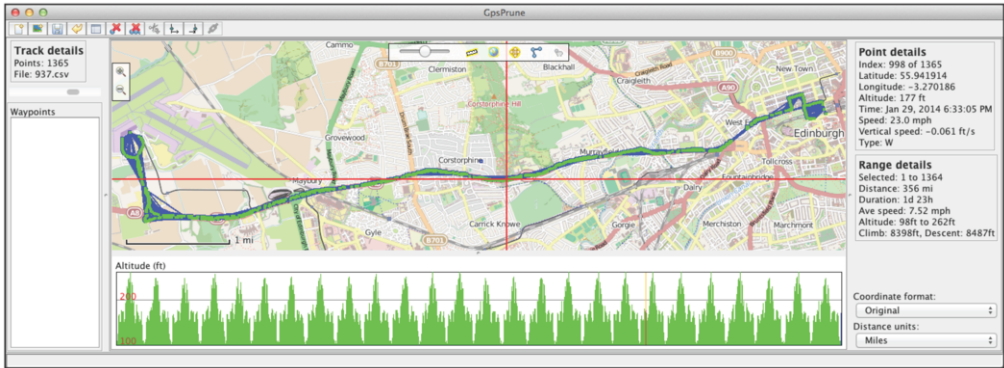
GpsPrune

Track details
Points: 1365
File: 937.csv

Waypoints

Cammo
Clermiston
Blackhall
Craigleith
New Town
Corstorphine Hill
Grovewood
Corstorphine
Murrayfield
Edinburgh
Tollcross
Fountainbridge
Maybury
Dalry
A8
Gyle
Carrick Knowe
Gorgie
Merchiston
Marchmont
B701
A90
1 mi

Altitude (ft)
200
100

Point details
Index: 998 of 1365
Latitude: 55.941914
Longitude: -3.270186
Altitude: 177 ft
Time: Jan 29, 2014 6:33:05 PM
Speed: 23.0 mph
Vertical speed: -0.061 ft/s
Type: W

Range details
Selected: 1 to 1364
Distance: 356 mi
Duration: 1d 23h
Ave speed: 7.52 mph
Altitude: 98ft to 262ft
Climb: 8398ft, Descent: 8487ft

Coordinate format:
Original
Distance units:
Miles